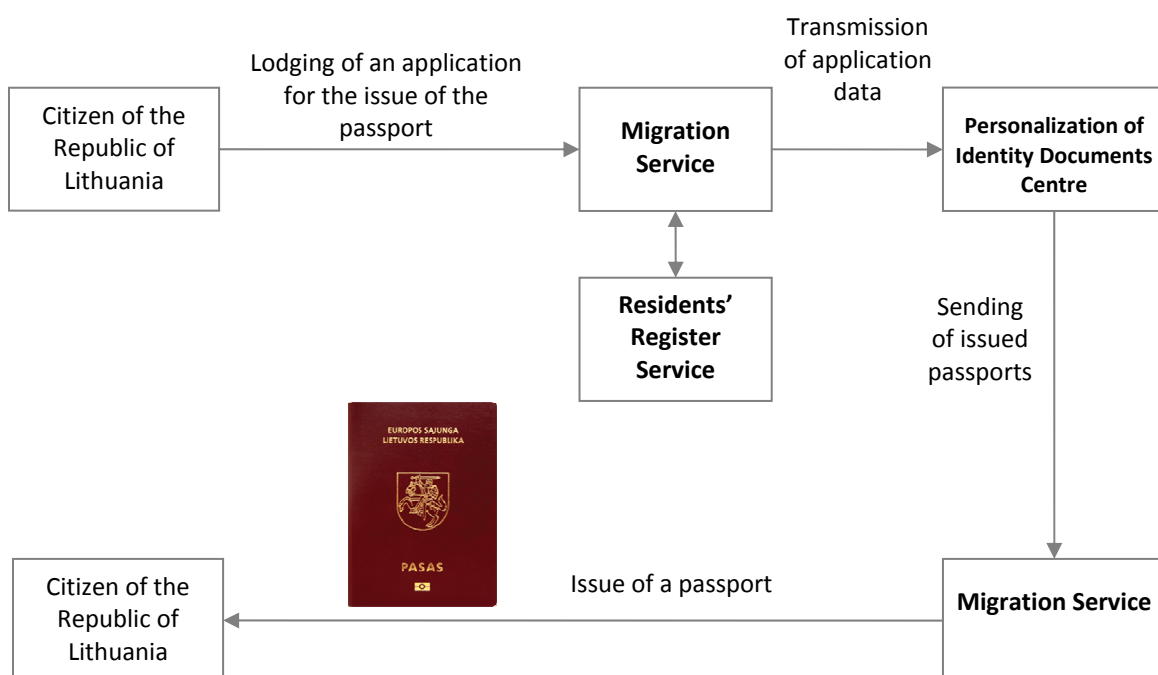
Citizen of the Republic of Lithuania

Lodging of an application for the issue of the passport

**Migration Service**

Transmission of application data

**Personalization of Identity Documents Centre**

**Residents' Register Service**

Sending of issued passports

EUROPOS SĄJUNGA
LIETUVOS RESPUBLIKA

PASAS

Citizen of the Republic of Lithuania

Issue of a passport

**Migration Service**